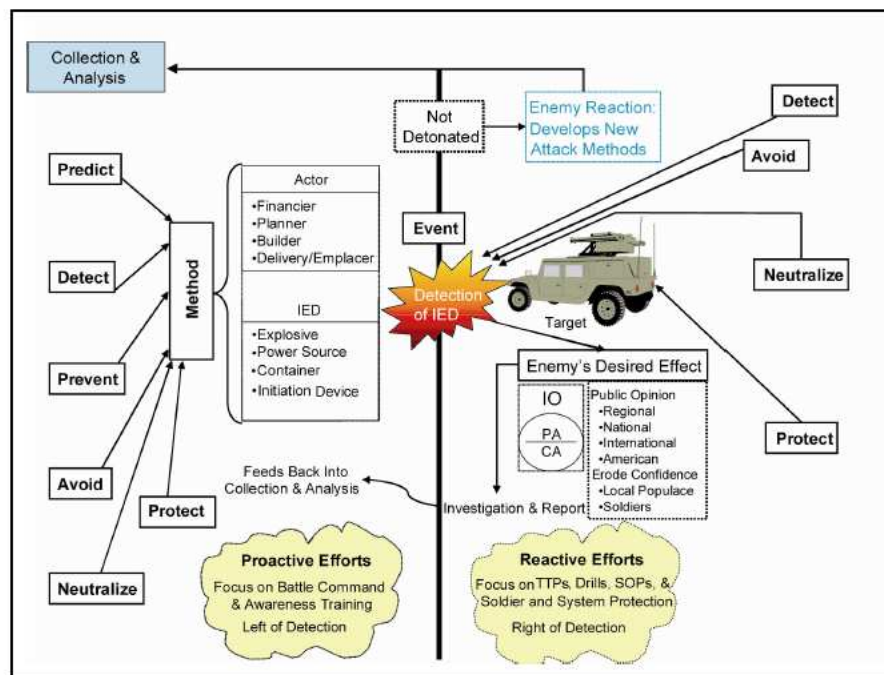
Collection & Analysis

Not Detonated

Enemy Reaction: Develops New Attack Methods

Detect

Avoid

Predict

Detect

Prevent

Avoid

Neutralize

Protect

Method

Actor
•Financier
•Planner
•Builder
•Delivery/Emplacer

IED
•Explosive
•Power Source
•Container
•Initiation Device

Event

Detection of IED

Target

Neutralize

Protect

Enemy's Desired Effect

IO

PA

CA

Public Opinion
•Regional
•National
•International
•American
Erode Confidence
•Local Populace
•Soldiers

Feeds Back Into Collection & Analysis

Investigation & Report

Proactive Efforts
Focus on Battle Command & Awareness Training
Left of Detection

Reactive Efforts
Focus onTTPs, Drills, SOPs, & Soldier and System Protection
Right of Detection